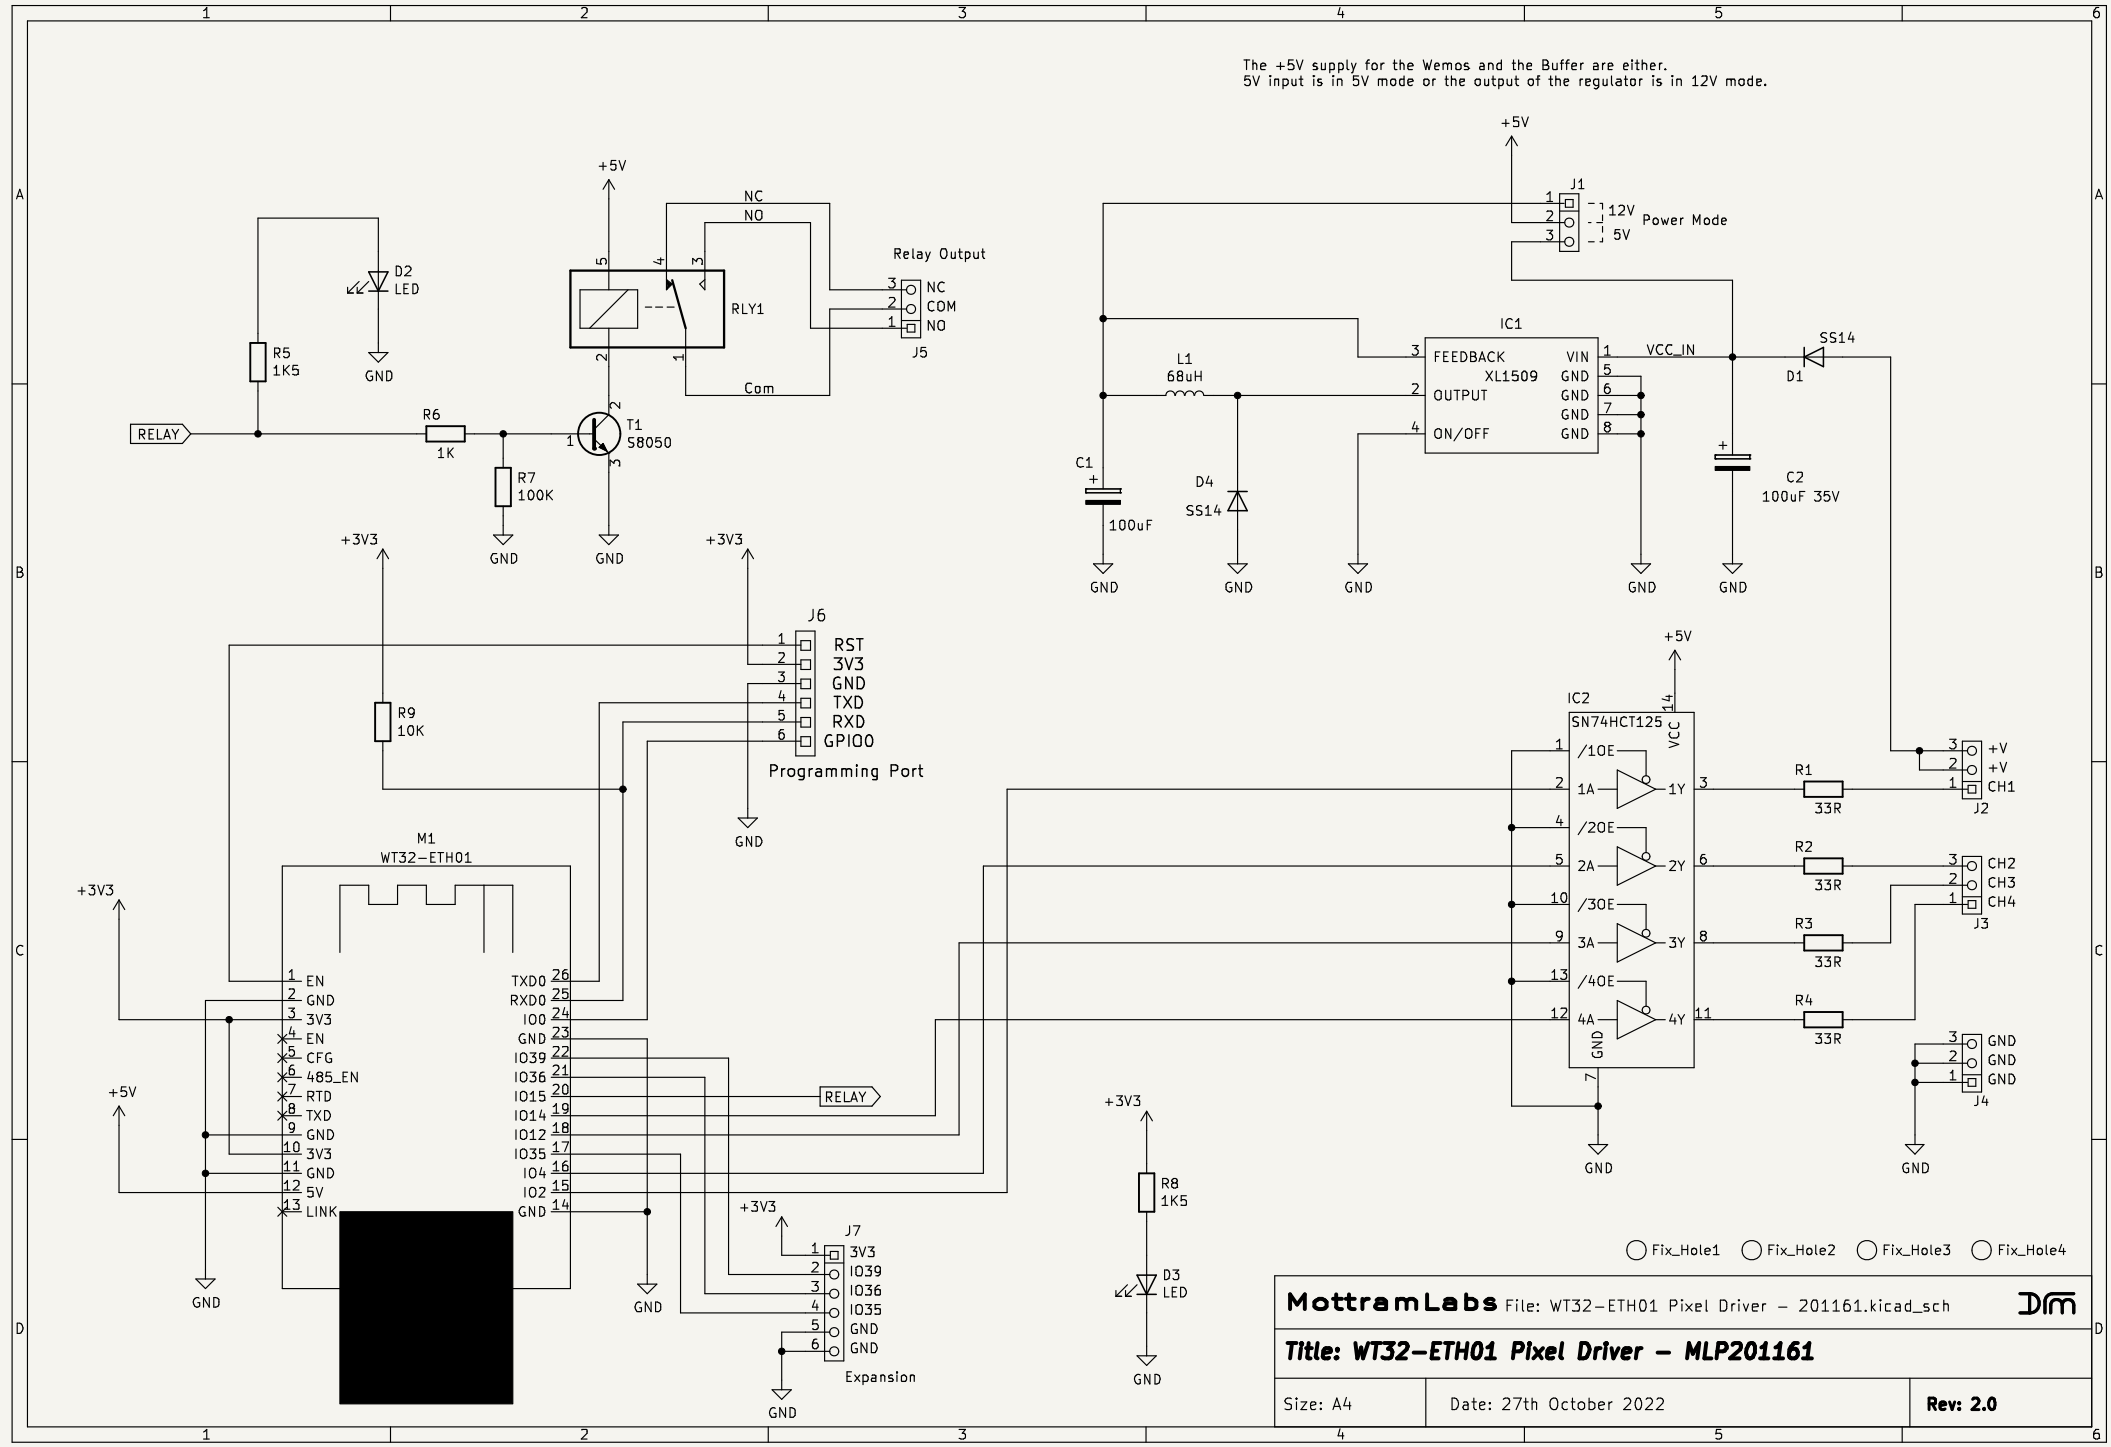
1 2 3 4 5 6

A

The +5V supply for the Wemos and the Buffer are either.
5V input is in 5V mode or the output of the regulator is in 12V mode.

+5V

J1
1
2
3
12V
5V
Power Mode

+5V

NC
NO

Relay Output

D2
LED

5 4 3

RLY1

3 NC
2 COM
1 NO
J5

R5
1K5

GND

2 1

Com

IC1

3 FEEDBACK VIN 1 VCC_IN
XL1509 GND 5
2 OUTPUT GND 6
GND 7
4 ON/OFF GND 8

SS14
D1

L1
68uH

RELAY

R6
1K

2
1 T1
S8050
3

R7
100K

GND GND

C1
100uF

D4
SS14

C2
100uF 35V

GND GND GND GND GND

B

+3V3 +3V3

J6
1 RST
2 3V3
3 GND
4 TXD
5 RXD
6 GPIO0
Programming Port

R9
10K

GND

+5V

IC2
SN74HCT125
14
VCC

1 /1OE
2 1A 1Y 3
4 /2OE
5 2A 2Y 6
10 /3OE
9 3A 3Y 8
13 /4OE
12 4A 4Y 11
GND
7

R1
33R
R2
33R
R3
33R
R4
33R

3 +V
2 +V
1 CH1
J2

3 CH2
2 CH3
1 CH4
J3

3 GND
2 GND
1 GND
J4

GND GND

C

M1
WT32-ETH01

+3V3

1 EN
2 GND
3 3V3
4 EN
5 CFG
6 485_EN
7 RTD
8 TXD
9 GND
10 3V3
11 GND
12 5V
13 LINK

+5V

TXD0 26
RXD0 25
IO0 24
GND 23
IO39 22
IO36 21
IO15 20
IO14 19
IO12 18
IO35 17
IO4 16
IO2 15
GND 14

RELAY

+3V3

R8
1K5

D3
LED

GND

GND GND

+3V3

J7
1 3V3
2 IO39
3 IO36
4 IO35
5 GND
6 GND
Expansion

GND

Fix_Hole1 Fix_Hole2 Fix_Hole3 Fix_Hole4

D

MottramLabs File: WT32-ETH01 Pixel Driver - 201161.kicad_sch

Title: WT32-ETH01 Pixel Driver - MLP201161

Size: A4 Date: 27th October 2022 Rev: 2.0

1 2 3 4 5 6